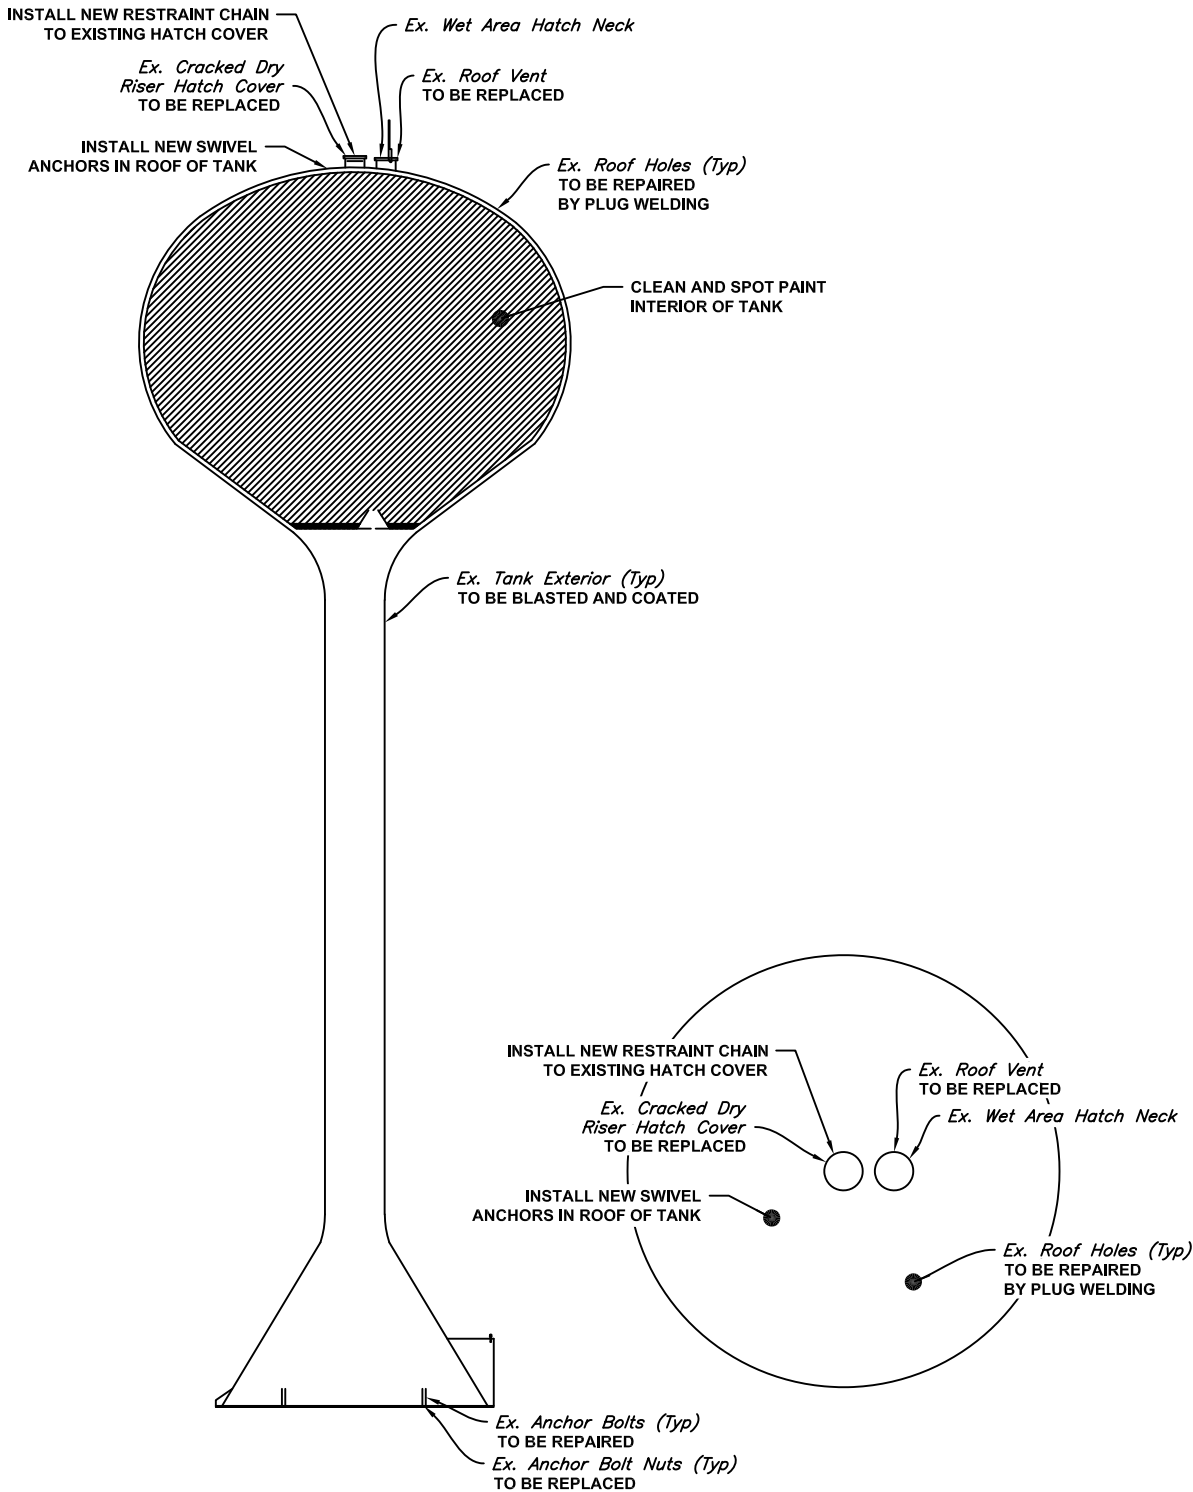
INSTALL NEW RESTRAINT CHAIN TO EXISTING HATCH COVER

Ex. Wet Area Hatch Neck

Ex. Cracked Dry Riser Hatch Cover TO BE REPLACED

Ex. Roof Vent TO BE REPLACED

INSTALL NEW SWIVEL ANCHORS IN ROOF OF TANK

Ex. Roof Holes (Typ) TO BE REPAIRED BY PLUG WELDING

CLEAN AND SPOT PAINT INTERIOR OF TANK

Ex. Tank Exterior (Typ) TO BE BLASTED AND COATED

INSTALL NEW RESTRAINT CHAIN TO EXISTING HATCH COVER

Ex. Roof Vent TO BE REPLACED

Ex. Wet Area Hatch Neck

Ex. Cracked Dry Riser Hatch Cover TO BE REPLACED

INSTALL NEW SWIVEL ANCHORS IN ROOF OF TANK

Ex. Roof Holes (Typ) TO BE REPAIRED BY PLUG WELDING

Ex. Anchor Bolts (Typ) TO BE REPAIRED

Ex. Anchor Bolt Nuts (Typ) TO BE REPLACED